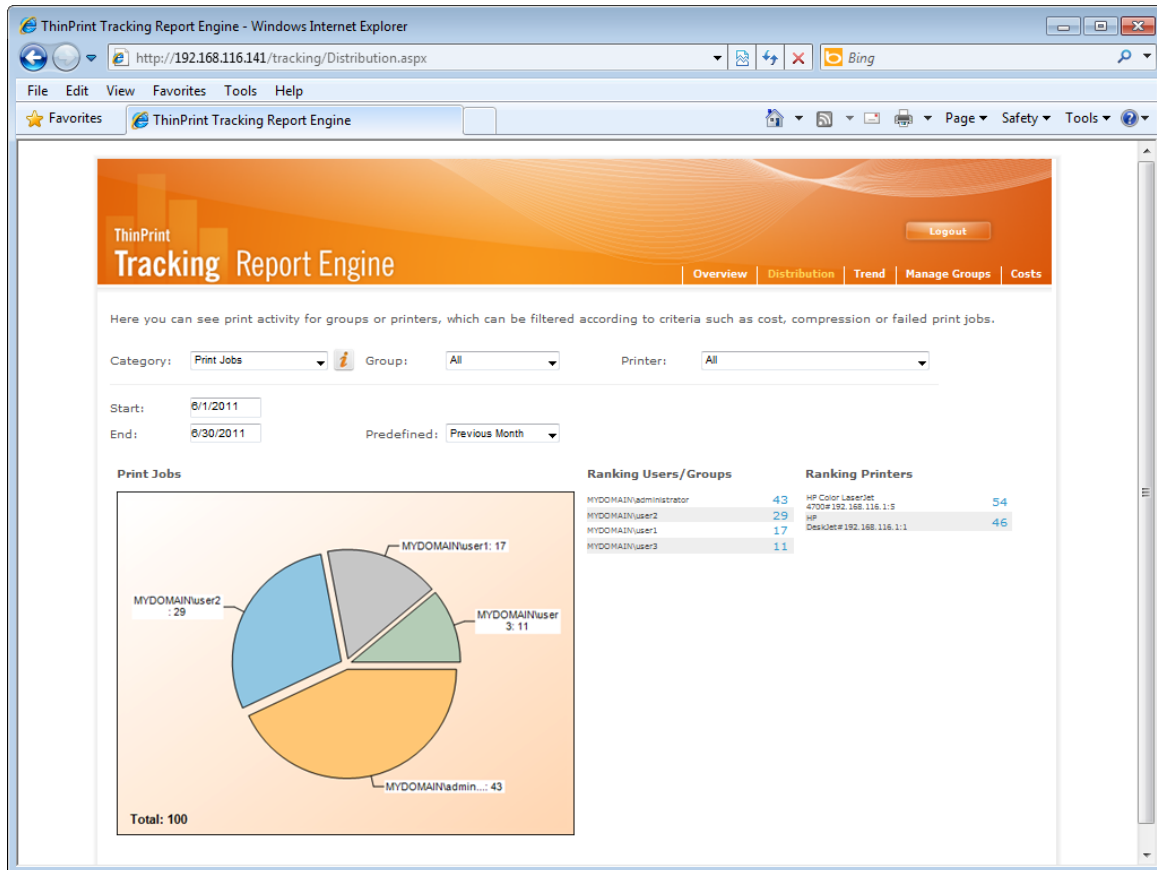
ThinPrint Tracking Report Engine - Windows Internet Explorer

http://192.168.116.141/tracking/Distribution.aspx

Bing

File Edit View Favorites Tools Help

Favorites

ThinPrint Tracking Report Engine

Page Safety Tools

ThinPrint
Tracking Report Engine

Logout

Overview | Distribution | Trend | Manage Groups | Costs

Here you can see print activity for groups or printers, which can be filtered according to criteria such as cost, compression or failed print jobs.

Category: Print Jobs Group: All Printer: All

Start: 6/1/2011

End: 6/30/2011 Predefined: Previous Month

Print Jobs

MYDOMAIN\user1: 17

MYDOMAIN\user2 : 29

MYDOMAIN\user3: 11

MYDOMAIN\admin...: 43

Total: 100

Ranking Users/Groups

| MYDOMAIN\administrator | 43 |
|---|---|
| MYDOMAIN\user2 | 29 |
| MYDOMAIN\user1 | 17 |
| MYDOMAIN\user3 | 11 |

Ranking Printers

| HP Color LaserJet 4700#192.168.116.1:5 | 54 |
|---|---|
| HP DeskJet#192.168.116.1:1 | 46 |